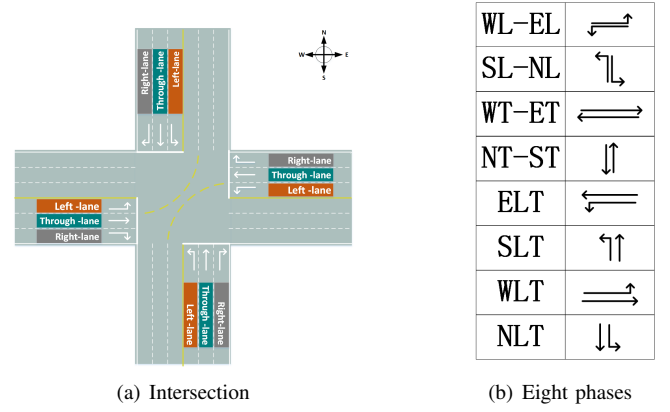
Right-lane
Through -lane
Left-lane

N
W
E
S

Right-lane
Through -lane
Left -lane

Left -lane
Through -lane
Right-lane

Left-lane
Through -lane
Right-lane

(a) Intersection

| WL-EL | |
|---|---|
| SL-NL | |
| WT-ET | |
| NT-ST | |
| ELT | |
| SLT | |
| WLT | |
| NLT | |

(b) Eight phases